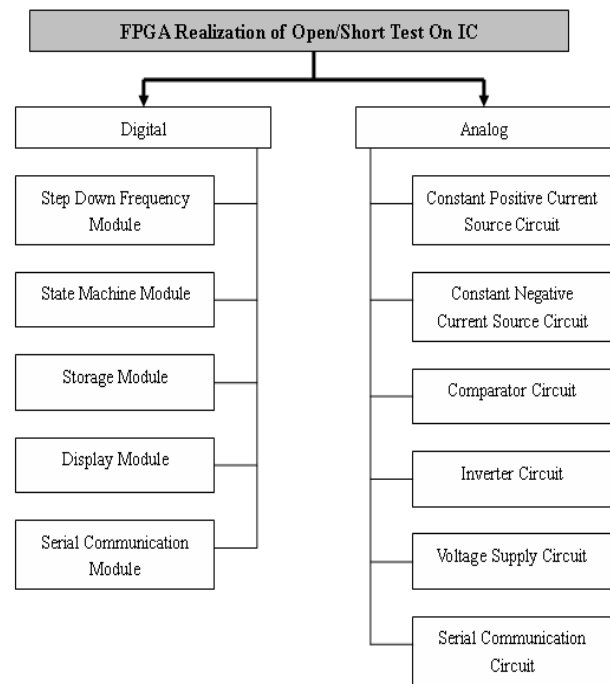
FPGA Realization of Open/Short Test On IC

Digital

Step Down Frequency Module

State Machine Module

Storage Module

Display Module

Serial Communication Module

Analog

Constant Positive Current Source Circuit

Constant Negative Current Source Circuit

Comparator Circuit

Inverter Circuit

Voltage Supply Circuit

Serial Communication Circuit